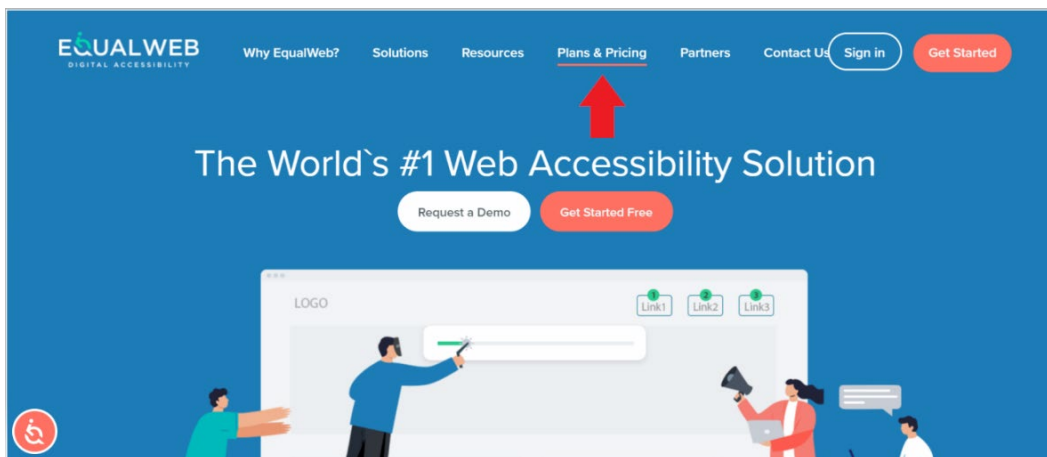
EQUALWEB
DIGITAL ACCESSIBILITY

Why EqualWeb? Solutions Resources Plans & Pricing Partners Contact Us Sign in Get Started

The World`s #1 Web Accessibility Solution

Request a Demo Get Started Free

LOGO

1 Link1 2 Link2 3 Link3